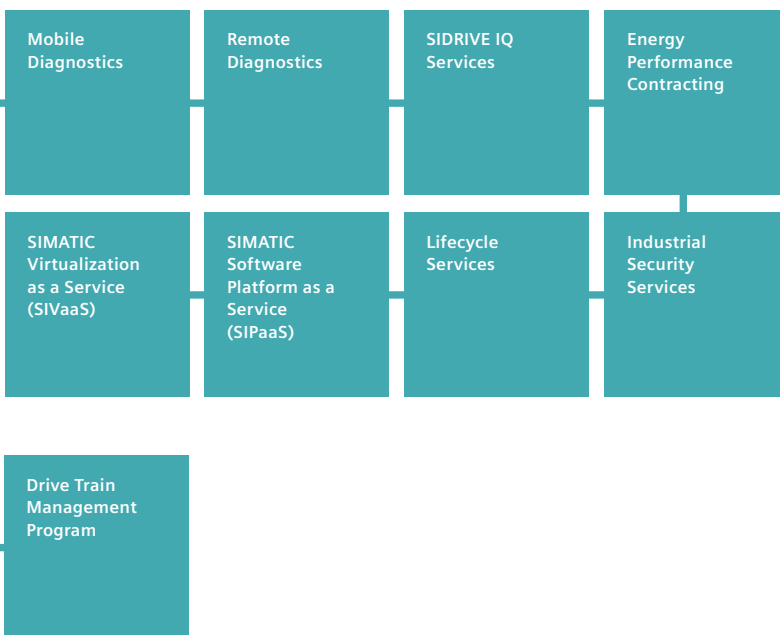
Mobile Diagnostics

Remote Diagnostics

SIDRIVE IQ Services

Energy Performance Contracting

SIMATIC Virtualization as a Service (SIVaaS)

SIMATIC Software Platform as a Service (SIPaaS)

Lifecycle Services

Industrial Security Services

Drive Train Management Program